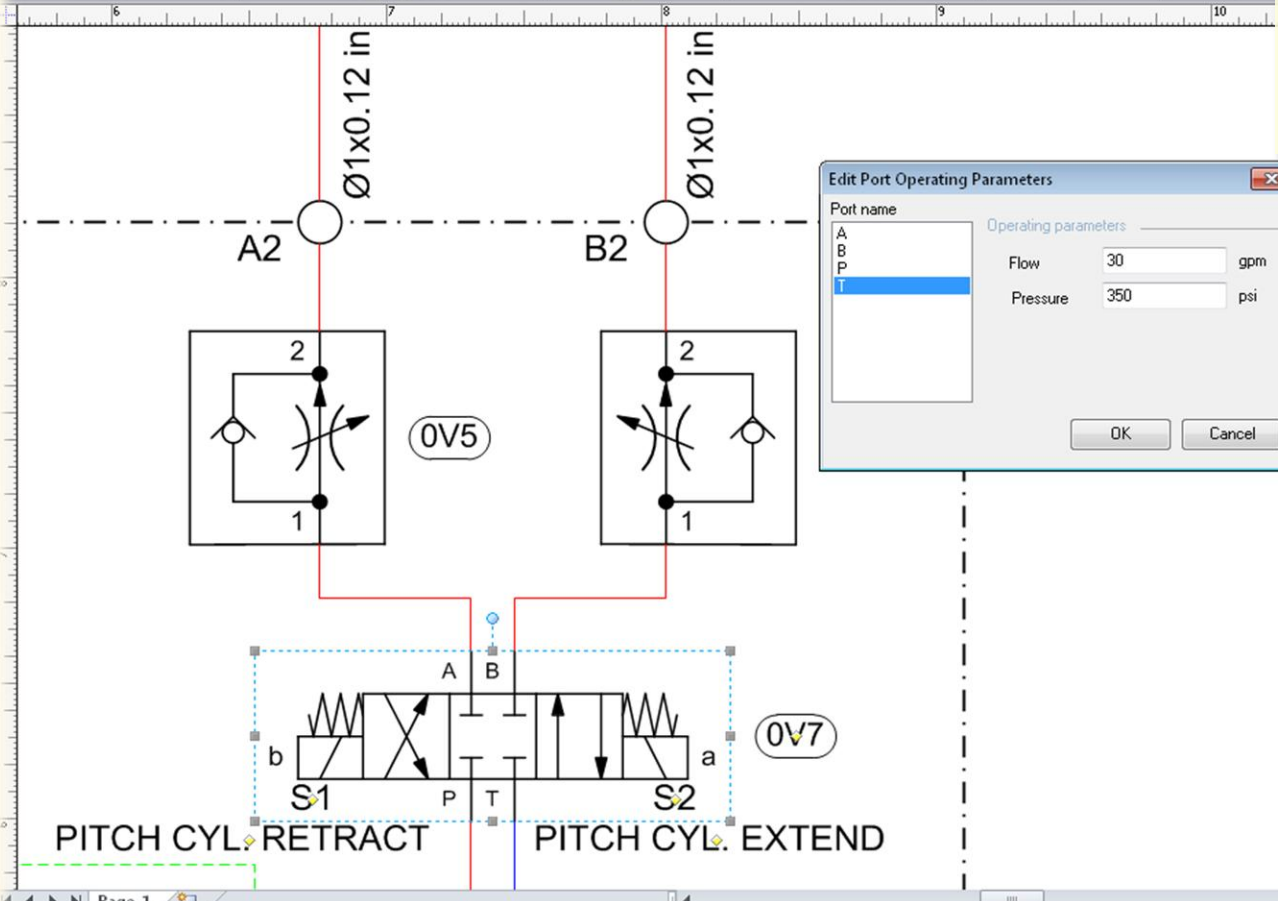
6
7
8
9
10

Ø1x0.12 in
Ø1x0.12 in

A2
B2

2
1
0V5
2
1

Edit Port Operating Parameters
Port name
A
B
P
T
Operating parameters
Flow 30 gpm
Pressure 350 psi
OK
Cancel

A B
b
0V7
a
S1 P T S2
PITCH CYL. RETRACT
PITCH CYL. EXTEND

Page 1